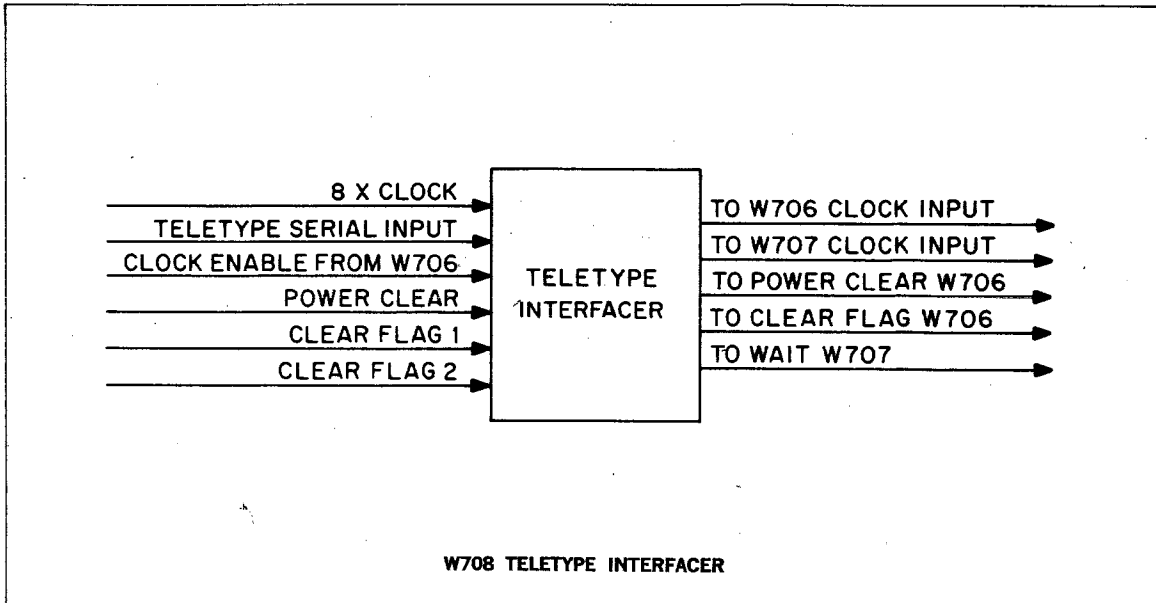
8 X CLOCK
TELETYPE SERIAL INPUT
CLOCK ENABLE FROM W706
POWER CLEAR
CLEAR FLAG 1
CLEAR FLAG 2

TELETYPE
INTERFACER

TO W706 CLOCK INPUT
TO W707 CLOCK INPUT
TO POWER CLEAR W706
TO CLEAR FLAG W706
TO WAIT W707

W708 TELETYPE INTERFACER